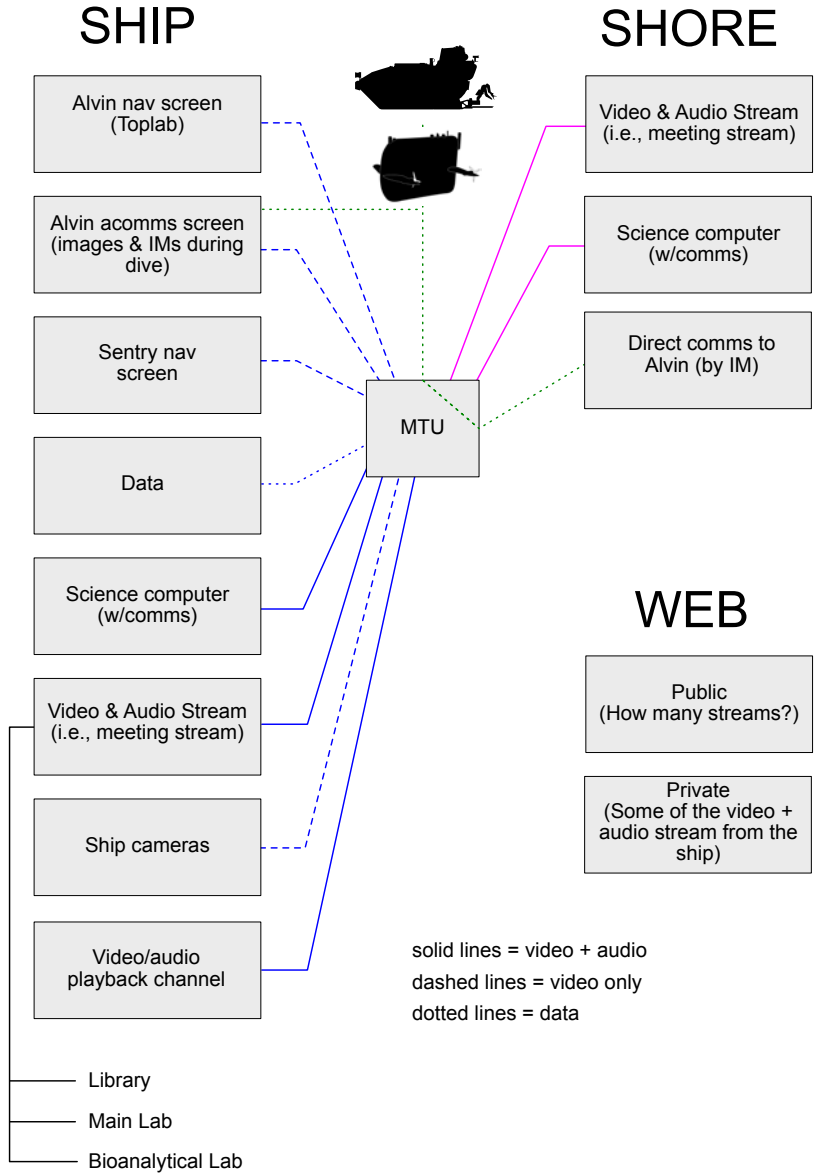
SHIP

SHORE

Alvin nav screen (Toplab)

Alvin acomms screen (images & IMs during dive)

Sentry nav screen

Data

Science computer (w/comms)

Video & Audio Stream (i.e., meeting stream)

Ship cameras

Video/audio playback channel

MTU

Video & Audio Stream (i.e., meeting stream)

Science computer (w/comms)

Direct comms to Alvin (by IM)

WEB

Public (How many streams?)

Private (Some of the video + audio stream from the ship)

solid lines = video + audio
dashed lines = video only
dotted lines = data

Library
Main Lab
Bioanalytical Lab